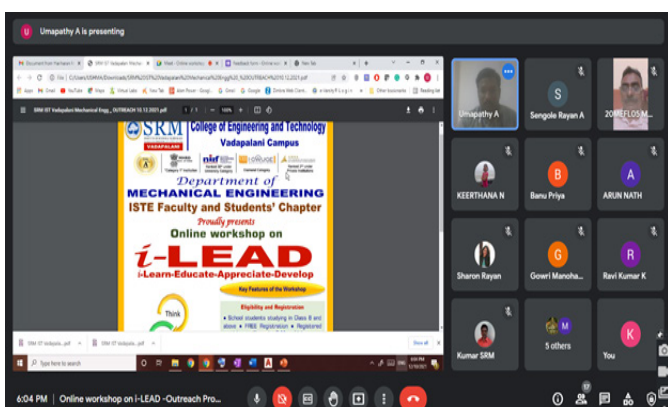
U Umapathy A is presenting

SRM IST Vadapalani Mechanical Engg_ OUTREACH 10.12.2021.pdf

SRM College of Engineering and Technology
Vadapalani Campus

Department of
MECHANICAL ENGINEERING
ISTE Faculty and Students' Chapter
Proudly presents
Online workshop on
i-LEAD
i-Learn-Educate-Appreciate-Develop

Key Features of the Workshop

Eligibility and Registration
School students studying in Class 8 and above FREE Registration Registered

Think

Umapathy A
Sengole Rayan A
20MEFLOS M...
KEERTHANA N
Banu Priya
ARUN NATH
Sharon Rayan
Gowri Manoha...
Ravi Kumar K
Kumar SRM
5 others
You

6:04 PM | Online workshop on i-LEAD -Outreach Pro...

17